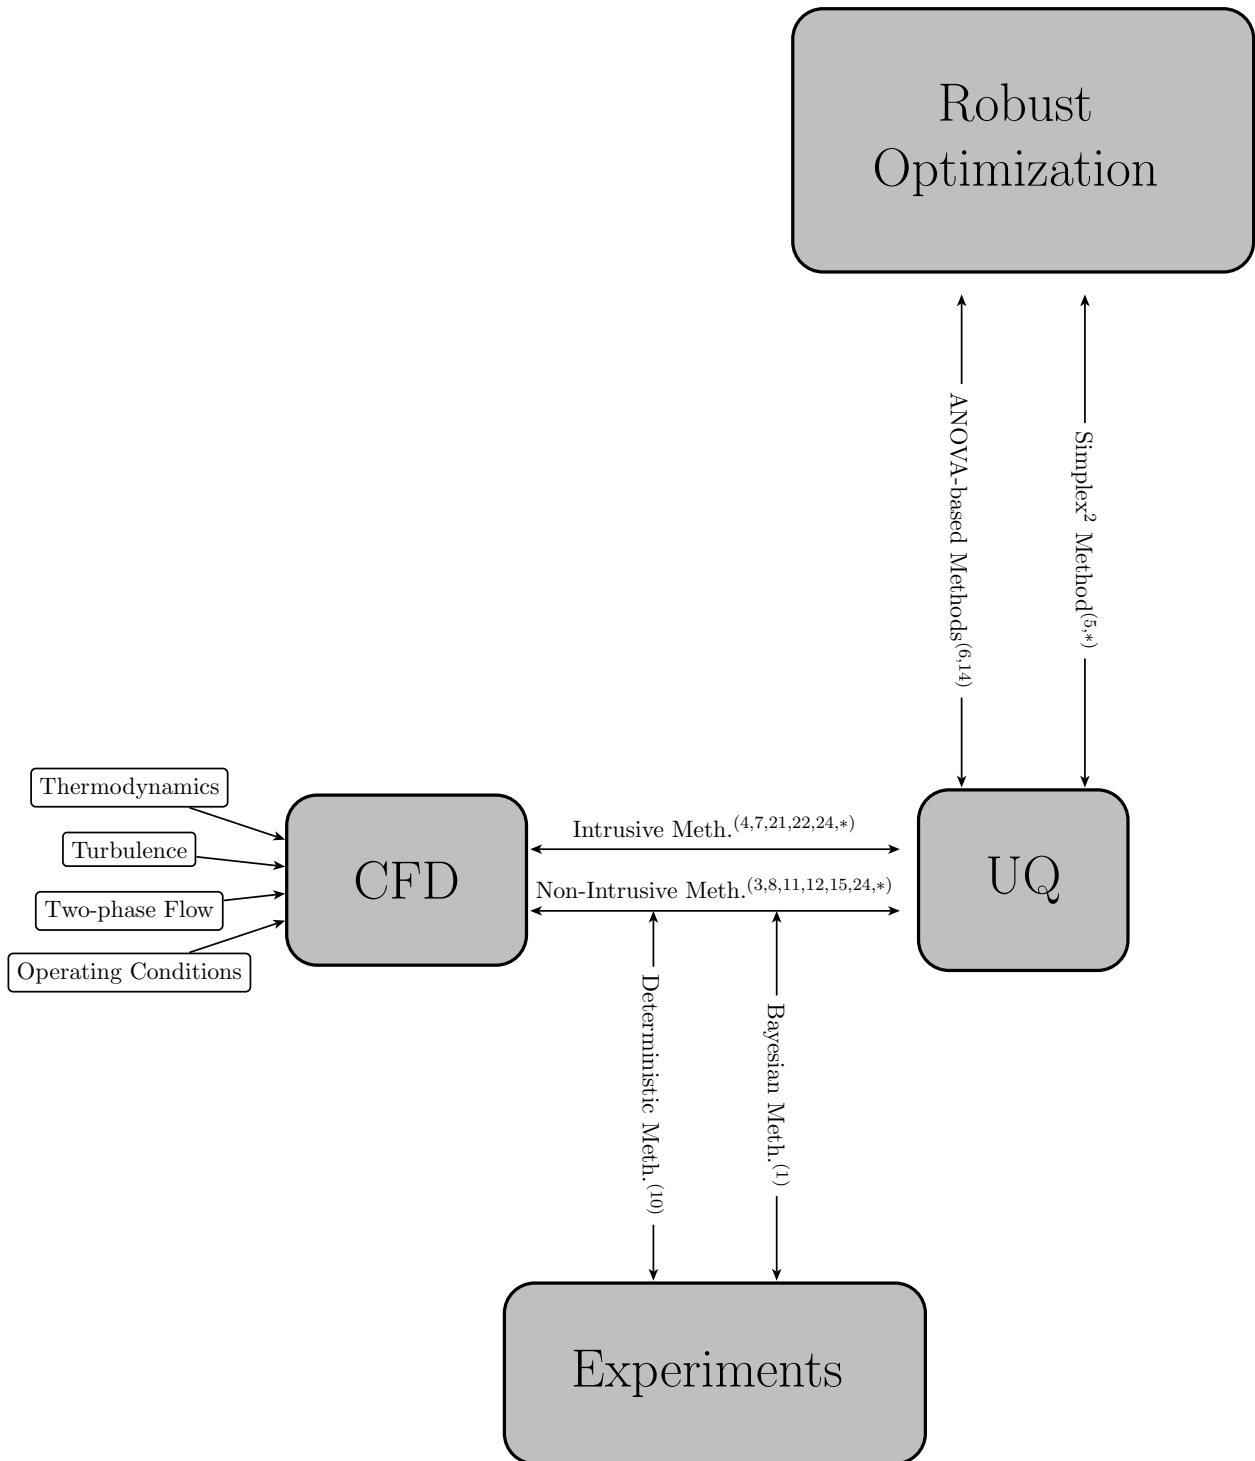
Robust Optimization

ANOVA-based Methods$^{(6,14)}$

Simplex$^2$ Method$^{(5,*)}$

Thermodynamics

Turbulence

Two-phase Flow

Operating Conditions

CFD

Intrusive Meth.$^{(4,7,21,22,24,*)}$

Non-Intrusive Meth.$^{(3,8,11,12,15,24,*)}$

UQ

Deterministic Meth.$^{(10)}$

Bayesian Meth.$^{(1)}$

Experiments